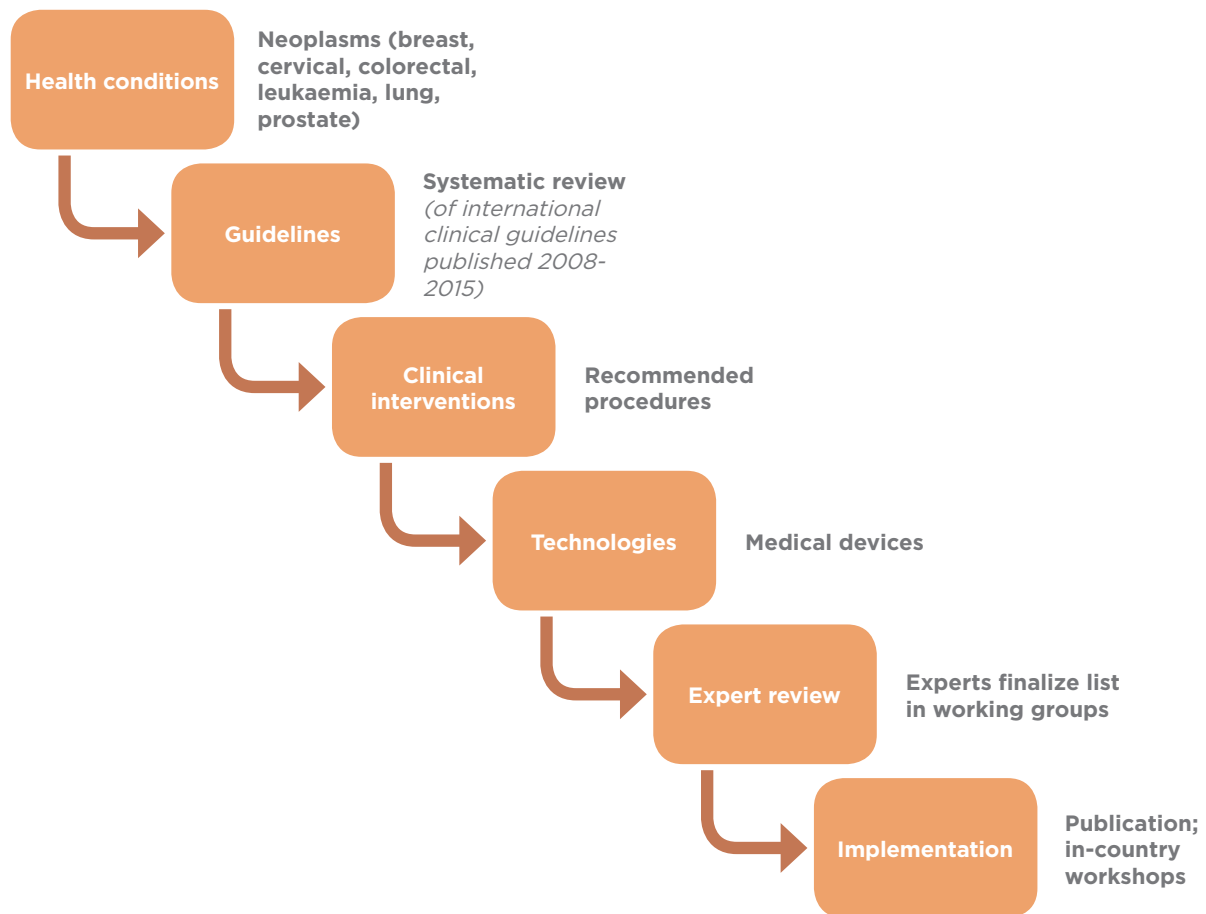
Health conditions

Neoplasms (breast, cervical, colorectal, leukaemia, lung, prostate)

Guidelines

Systematic review (of international clinical guidelines published 2008-2015)

Clinical interventions

Recommended procedures

Technologies

Medical devices

Expert review

Experts finalize list in working groups

Implementation

Publication; in-country workshops